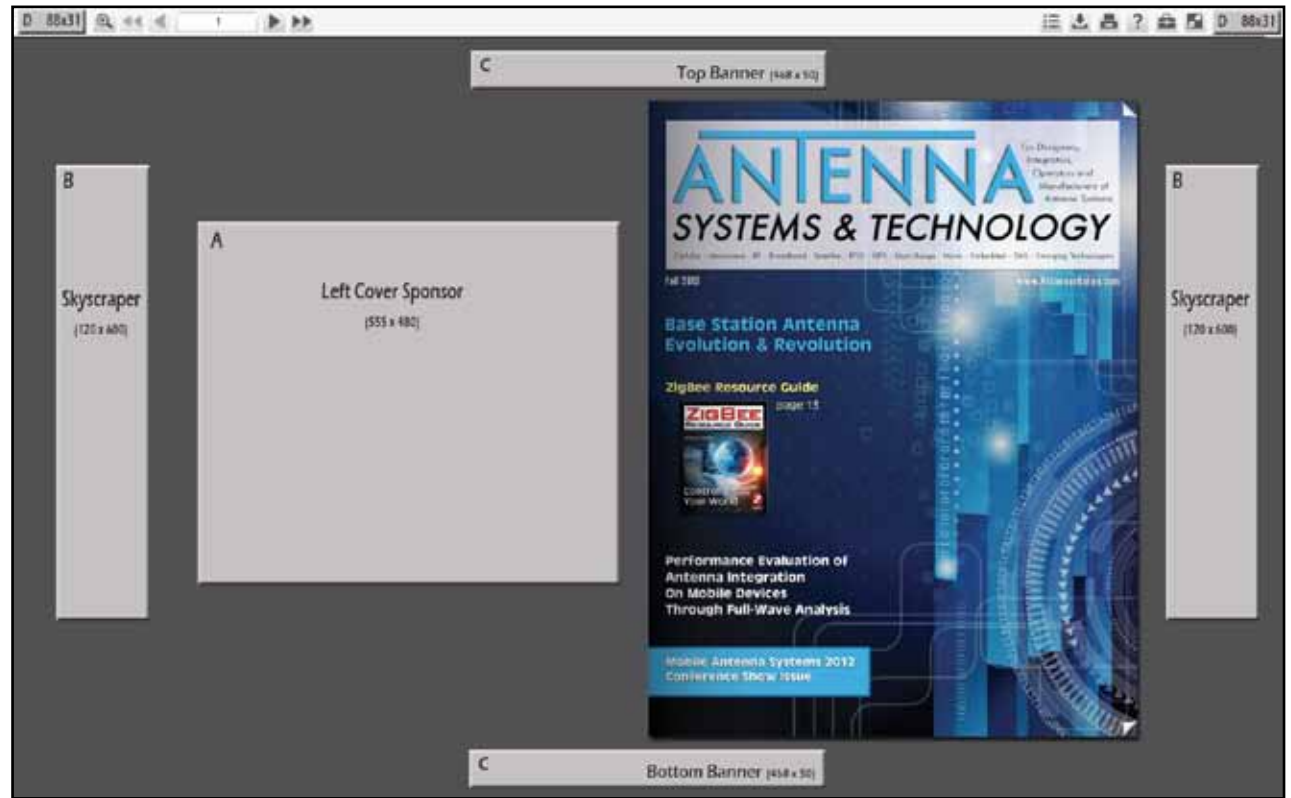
D 88x31 1 D 88x31

C Top Banner (468 x 50)

B Skyscraper (120 x 600)

A Left Cover Sponsor (555 x 480)

ANTENNA

For Designers, Integrators, Operators and Manufacturers of Antenna Systems

SYSTEMS & TECHNOLOGY

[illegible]

Fall 2012

www.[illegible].com

Base Station Antenna Evolution & Revolution

ZigBee Resource Guide

ZigBee Resource Guide page 13

Control Your World

Performance Evaluation of Antenna Integration On Mobile Devices Through Full-Wave Analysis

Mobile Antenna Systems 2012 Conference Show Issue

B Skyscraper (120 x 600)

C Bottom Banner (468 x 50)